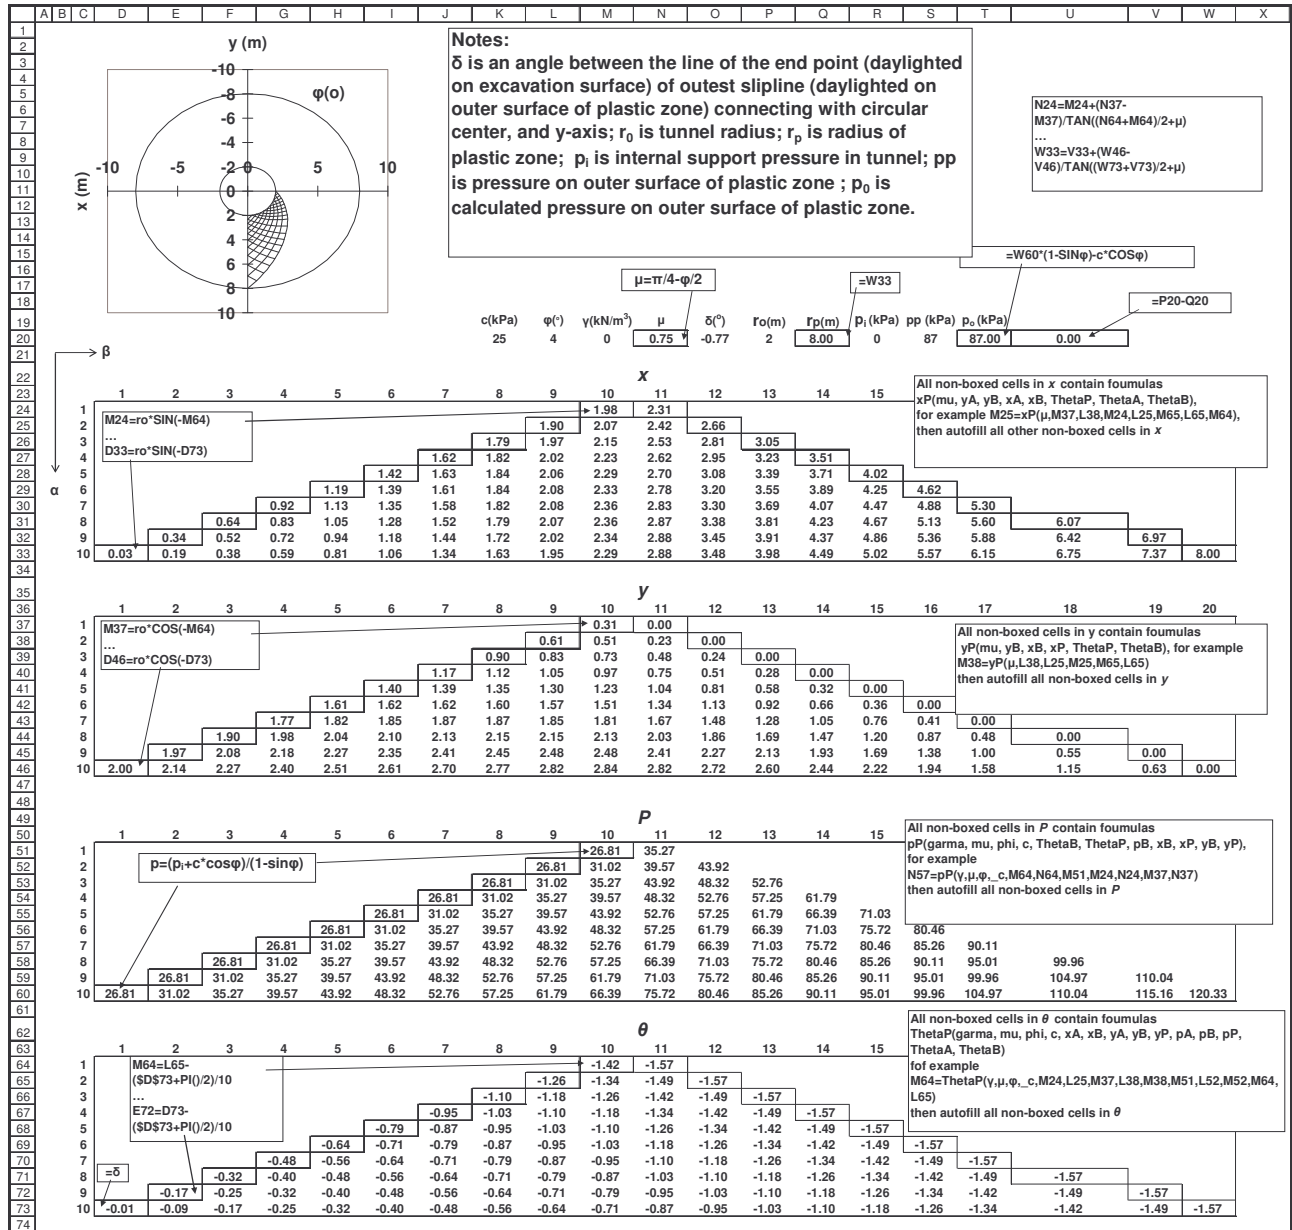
A B C D E F G H I J K L M N O P Q R S T U V W X

y (m)
-10
-8
-6
-4
-2
0
2
4
6
8
10
φ(o)
-10 -5 -2 0 5 10
x (m)

Notes:
δ is an angle between the line of the end point (daylighted on excavation surface) of outest slipline (daylighted on outer surface of plastic zone) connecting with circular center, and y-axis; $r_0$ is tunnel radius; $r_p$ is radius of plastic zone; $p_i$ is internal support pressure in tunnel; pp is pressure on outer surface of plastic zone ; $p_0$ is calculated pressure on outer surface of plastic zone.

N24=M24+(N37-M37)/TAN((N64+M64)/2+μ)
...
W33=V33+(W46-V46)/TAN((W73+V73)/2+μ)

=W60*(1-SINφ)-c*COSφ)
μ=π/4-φ/2
=W33
=P20-Q20

| c(kPa) | φ(°) | γ(kN/m$^3$) | μ | δ(°) | ro(m) | rp(m) | $p_i$ (kPa) | pp (kPa) | $p_o$ (kPa) | |
|---|---|---|---|---|---|---|---|---|---|---|
| 25 | 4 | 0 | 0.75 | -0.77 | 2 | 8.00 | 0 | 87 | 87.00 | 0.00 |

β
α

x
1 2 3 4 5 6 7 8 9 10 11 12 13 14 15
M24=ro*SIN(-M64)
...
D33=ro*SIN(-D73)
All non-boxed cells in x contain foumulas xP(mu, yA, yB, xA, xB, ThetaP, ThetaA, ThetaB), for example M25=xP(μ,M37,L38,M24,L25,M65,L65,M64), then autofill all other non-boxed cells in x
1 1.98 2.31
2 1.90 2.07 2.42 2.66
3 1.79 1.97 2.15 2.53 2.81 3.05
4 1.62 1.82 2.02 2.23 2.62 2.95 3.23 3.51
5 1.42 1.63 1.84 2.06 2.29 2.70 3.08 3.39 3.71 4.02
6 1.19 1.39 1.61 1.84 2.08 2.33 2.78 3.20 3.55 3.89 4.25 4.62
7 0.92 1.13 1.35 1.58 1.82 2.08 2.36 2.83 3.30 3.69 4.07 4.47 4.88 5.30
8 0.64 0.83 1.05 1.28 1.52 1.79 2.07 2.36 2.87 3.38 3.81 4.23 4.67 5.13 5.60 6.07
9 0.34 0.52 0.72 0.94 1.18 1.44 1.72 2.02 2.34 2.88 3.45 3.91 4.37 4.86 5.36 5.88 6.42 6.97
10 0.03 0.19 0.38 0.59 0.81 1.06 1.34 1.63 1.95 2.29 2.88 3.48 3.98 4.49 5.02 5.57 6.15 6.75 7.37 8.00

y
1 2 3 4 5 6 7 8 9 10 11 12 13 14 15 16 17 18 19 20
M37=ro*COS(-M64)
...
D46=ro*COS(-D73)
All non-boxed cells in y contain foumulas yP(mu, yB, xB, xP, ThetaP, ThetaB), for example M38=yP(μ,L38,L25,M25,M65,L65) then autofill all non-boxed cells in y
1 0.31 0.00
2 0.61 0.51 0.23 0.00
3 0.90 0.83 0.73 0.48 0.24 0.00
4 1.17 1.12 1.05 0.97 0.75 0.51 0.28 0.00
5 1.40 1.39 1.35 1.30 1.23 1.04 0.81 0.58 0.32 0.00
6 1.61 1.62 1.62 1.60 1.57 1.51 1.34 1.13 0.92 0.66 0.36 0.00
7 1.77 1.82 1.85 1.87 1.87 1.85 1.81 1.67 1.48 1.28 1.05 0.76 0.41 0.00
8 1.90 1.98 2.04 2.10 2.13 2.15 2.15 2.13 2.03 1.86 1.69 1.47 1.20 0.87 0.48 0.00
9 1.97 2.08 2.18 2.27 2.35 2.41 2.45 2.48 2.48 2.41 2.27 2.13 1.93 1.69 1.38 1.00 0.55 0.00
10 2.00 2.14 2.27 2.40 2.51 2.61 2.70 2.77 2.82 2.84 2.82 2.72 2.60 2.44 2.22 1.94 1.58 1.15 0.63 0.00

P
1 2 3 4 5 6 7 8 9 10 11 12 13 14 15
p=(pi+c*cosφ)/(1-sinφ)
All non-boxed cells in P contain foumulas pP(garma, mu, phi, c, ThetaB, ThetaP, pB, xB, xP, yB, yP), for example N57=pP(γ,μ,φ,_c,M64,N64,M51,M24,N24,M37,N37) then autofill all non-boxed cells in P
1 26.81 35.27
2 26.81 31.02 39.57 43.92
3 26.81 31.02 35.27 43.92 48.32 52.76
4 26.81 31.02 35.27 39.57 48.32 52.76 57.25 61.79
5 26.81 31.02 35.27 39.57 43.92 52.76 57.25 61.79 66.39 71.03
6 26.81 31.02 35.27 39.57 43.92 48.32 57.25 61.79 66.39 71.03 75.72 80.46
7 26.81 31.02 35.27 39.57 43.92 48.32 52.76 61.79 66.39 71.03 75.72 80.46 85.26 90.11
8 26.81 31.02 35.27 39.57 43.92 48.32 52.76 57.25 66.39 71.03 75.72 80.46 85.26 90.11 95.01 99.96
9 26.81 31.02 35.27 39.57 43.92 48.32 52.76 57.25 61.79 71.03 75.72 80.46 85.26 90.11 95.01 99.96 104.97 110.04
10 26.81 31.02 35.27 39.57 43.92 48.32 52.76 57.25 61.79 66.39 75.72 80.46 85.26 90.11 95.01 99.96 104.97 110.04 115.16 120.33

θ
1 2 3 4 5 6 7 8 9 10 11 12 13 14 15
M64=L65-($D$73+PI()/2)/10
...
E72=D73-($D$73+PI()/2)/10
=δ
All non-boxed cells in θ contain foumulas ThetaP(garma, mu, phi, c, xA, xB, yA, yB, yP, pA, pB, pP, ThetaA, ThetaB) fof example M64=ThetaP(γ,μ,φ,_c,M24,L25,M37,L38,M38,M51,L52,M52,M64,L65) then autofill all non-boxed cells in θ
1 -1.42 -1.57
2 -1.26 -1.34 -1.49 -1.57
3 -1.10 -1.18 -1.26 -1.42 -1.49 -1.57
4 -0.95 -1.03 -1.10 -1.18 -1.34 -1.42 -1.49 -1.57
5 -0.79 -0.87 -0.95 -1.03 -1.10 -1.26 -1.34 -1.42 -1.49 -1.57
6 -0.64 -0.71 -0.79 -0.87 -0.95 -1.03 -1.18 -1.26 -1.34 -1.42 -1.49 -1.57
7 -0.48 -0.56 -0.64 -0.71 -0.79 -0.87 -0.95 -1.10 -1.18 -1.26 -1.34 -1.42 -1.49 -1.57
8 -0.32 -0.40 -0.48 -0.56 -0.64 -0.71 -0.79 -0.87 -1.03 -1.10 -1.18 -1.26 -1.34 -1.42 -1.49 -1.57
9 -0.17 -0.25 -0.32 -0.40 -0.48 -0.56 -0.64 -0.71 -0.79 -0.95 -1.03 -1.10 -1.18 -1.26 -1.34 -1.42 -1.49 -1.57
10 -0.01 -0.09 -0.17 -0.25 -0.32 -0.40 -0.48 -0.56 -0.64 -0.71 -0.87 -0.95 -1.03 -1.10 -1.18 -1.26 -1.34 -1.42 -1.49 -1.57